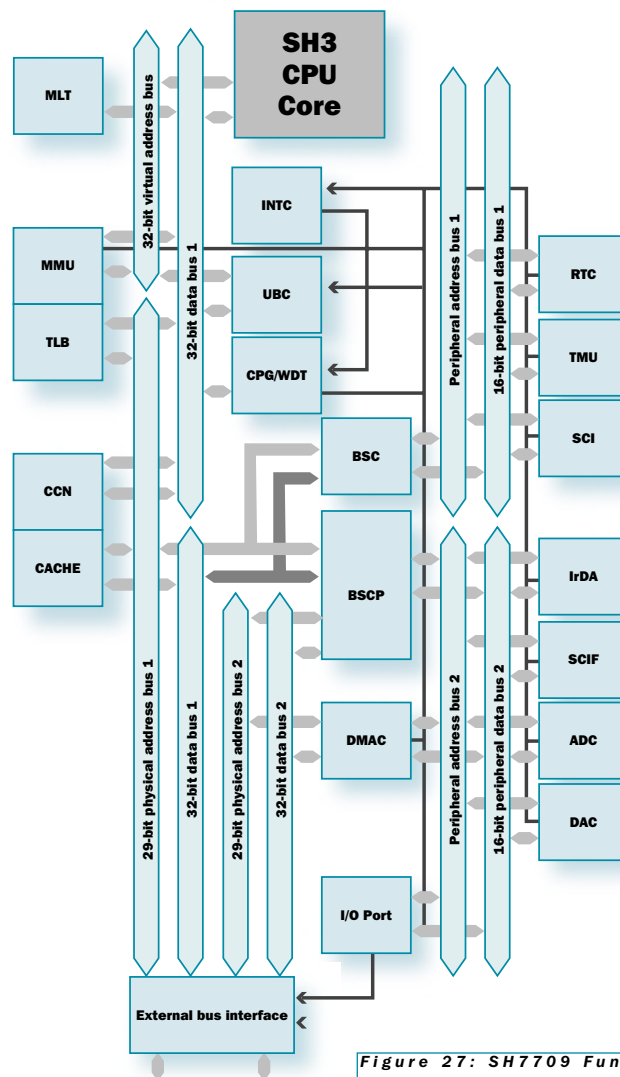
SH3
CPU
Core

MLT

32-bit virtual address bus

32-bit data bus 1

INTC

MMU

UBC

TLB

CPG/WDT

Peripheral address bus 1

16-bit peripheral data bus 1

RTC

TMU

SCI

CCN

CACHE

BSC

BSCP

IrDA

SCIF

ADC

DAC

29-bit physical address bus 1

32-bit data bus 1

29-bit physical address bus 2

32-bit data bus 2

DMAC

Peripheral address bus 2

16-bit peripheral data bus 2

I/O Port

External bus interface

Figure 27: SH7709 Fun